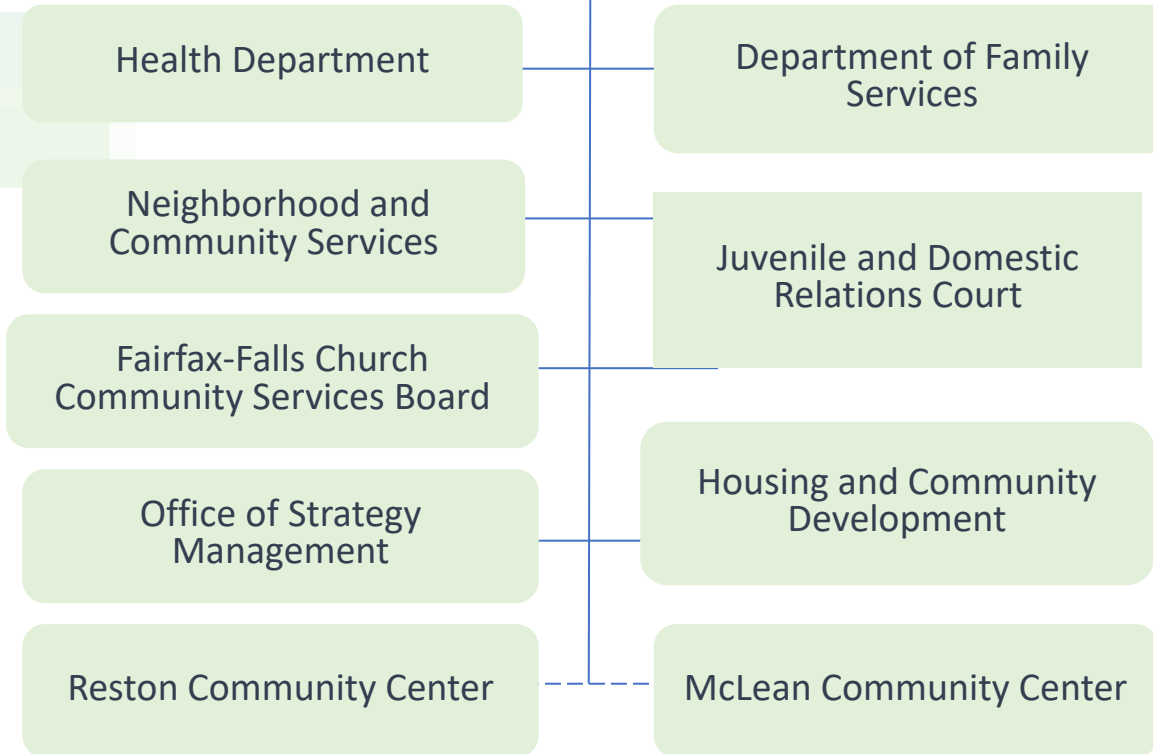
Health Department

Department of Family Services

Neighborhood and Community Services

Juvenile and Domestic Relations Court

Fairfax-Falls Church Community Services Board

Office of Strategy Management

Housing and Community Development

Reston Community Center

McLean Community Center